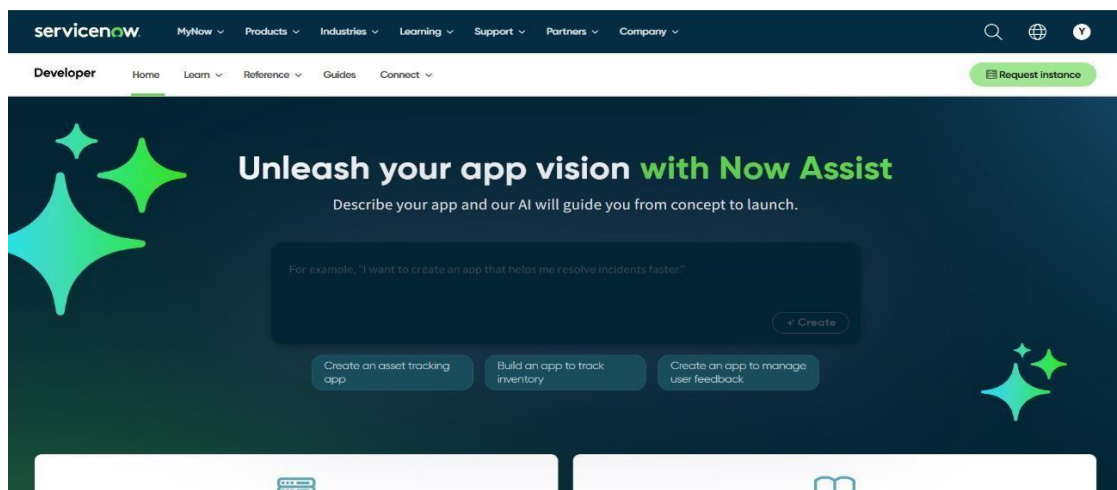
servicenow. MyNow ⌄ Products ⌄ Industries ⌄ Learning ⌄ Support ⌄ Partners ⌄ Company ⌄ Y

Developer Home Learn ⌄ Reference ⌄ Guides Connect ⌄ Request instance

Unleash your app vision with Now Assist

Describe your app and our AI will guide you from concept to launch.

For example, "I want to create an app that helps me resolve incidents faster."

Create

Create an asset tracking app

Build an app to track inventory

Create an app to manage user feedback